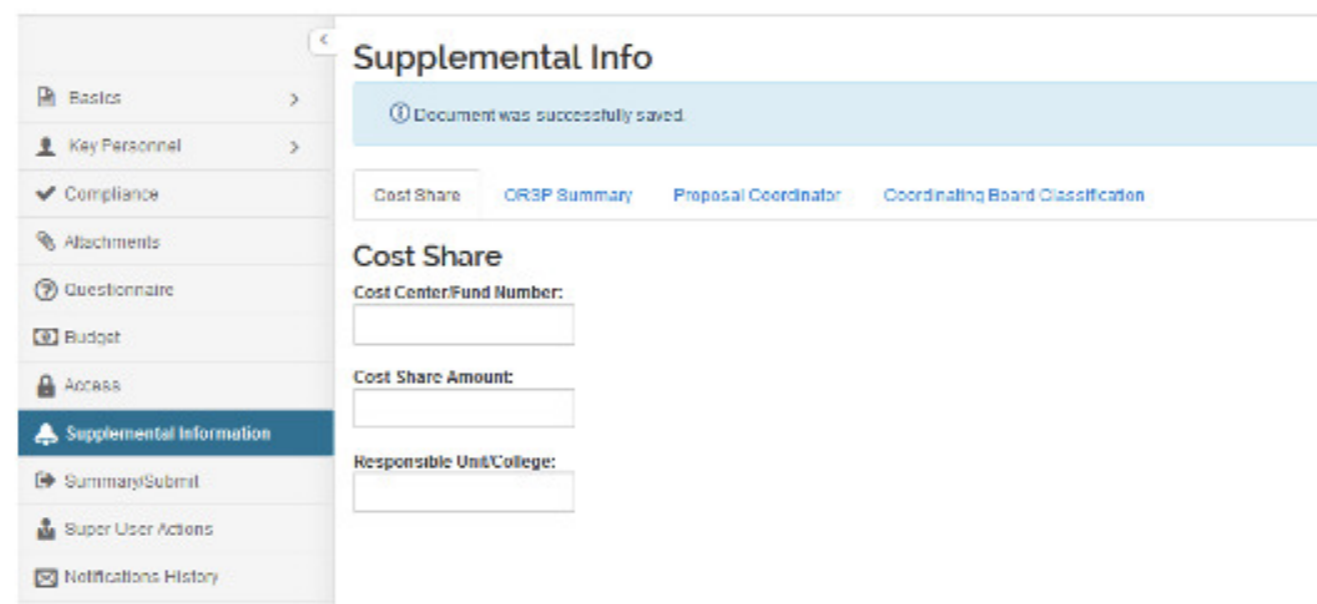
Basics

Key Personnel

Compliance

Attachments

Questionnaire

Budget

Access

Supplemental Information

Summary/Submit

Super User Actions

Notifications History

Supplemental Info

ⓘ Document was successfully saved.

Cost Share | ORSP Summary | Proposal Coordinator | Coordinating Board Classification

Cost Share

Cost Center/Fund Number:

Cost Share Amount:

Responsible Unit/College: